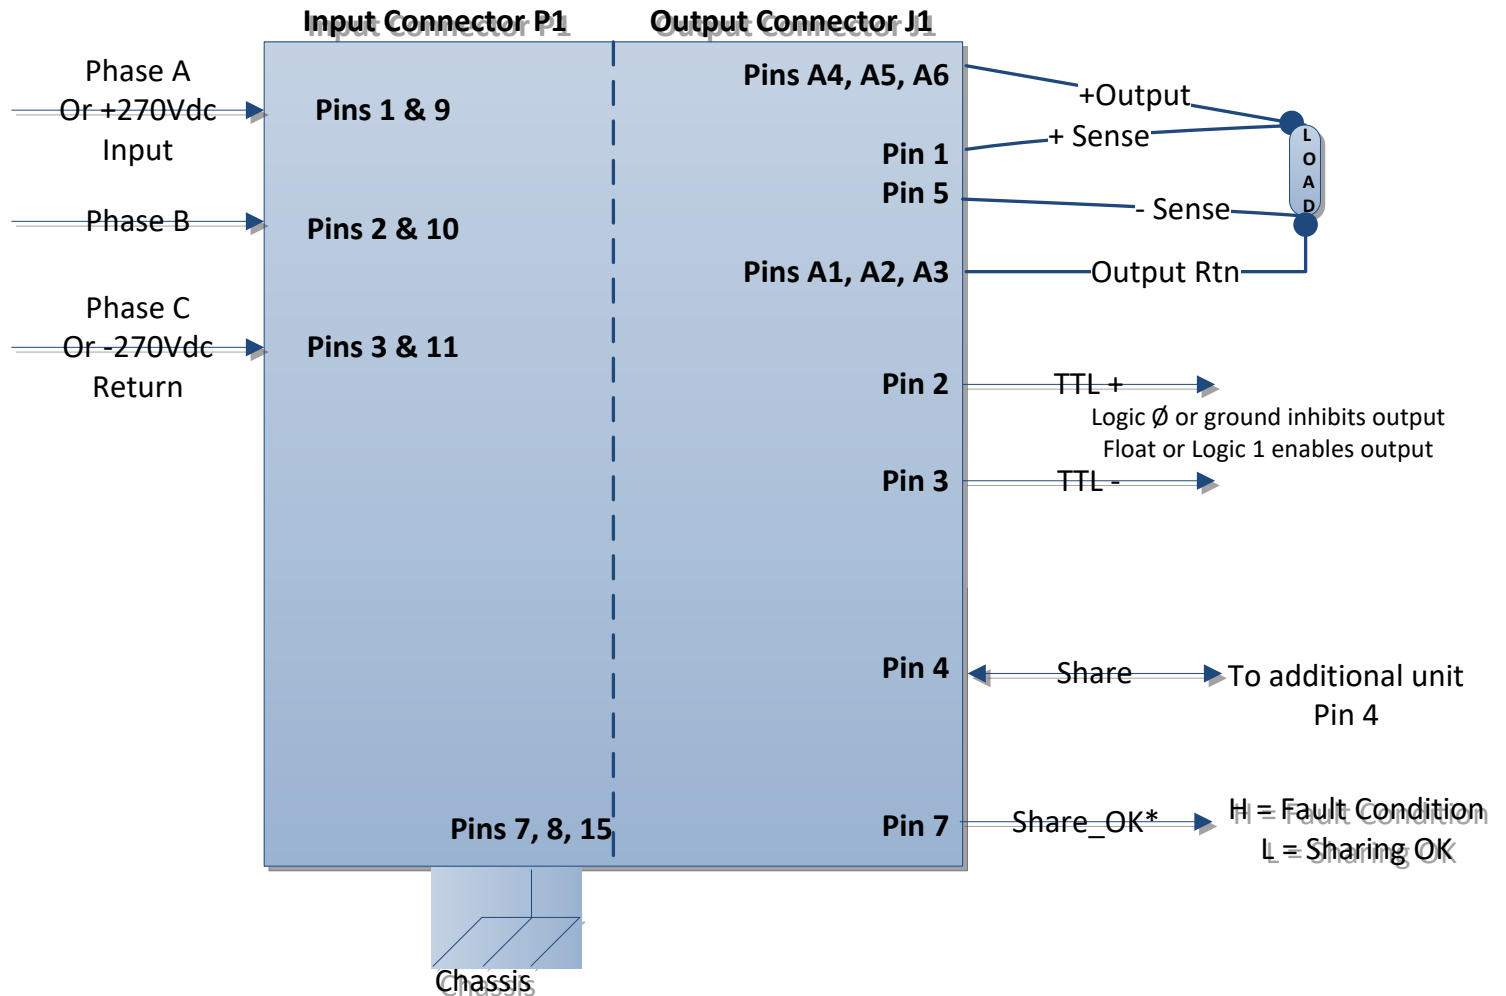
Input Connector P1

Output Connector J1

Phase A
Or +270Vdc
Input

Pins 1 & 9

Phase B

Pins 2 & 10

Phase C
Or -270Vdc
Return

Pins 3 & 11

Pins A4, A5, A6

+Output

Pin 1

+ Sense

L
O
A
D

Pin 5

- Sense

Pins A1, A2, A3

Output Rtn

Pin 2

TTL +

Logic Ø or ground inhibits output
Float or Logic 1 enables output

Pin 3

TTL -

Pin 4

Share

To additional unit
Pin 4

Pins 7, 8, 15

Pin 7

Share_OK*

H = Fault Condition
L = Sharing OK

Chassis